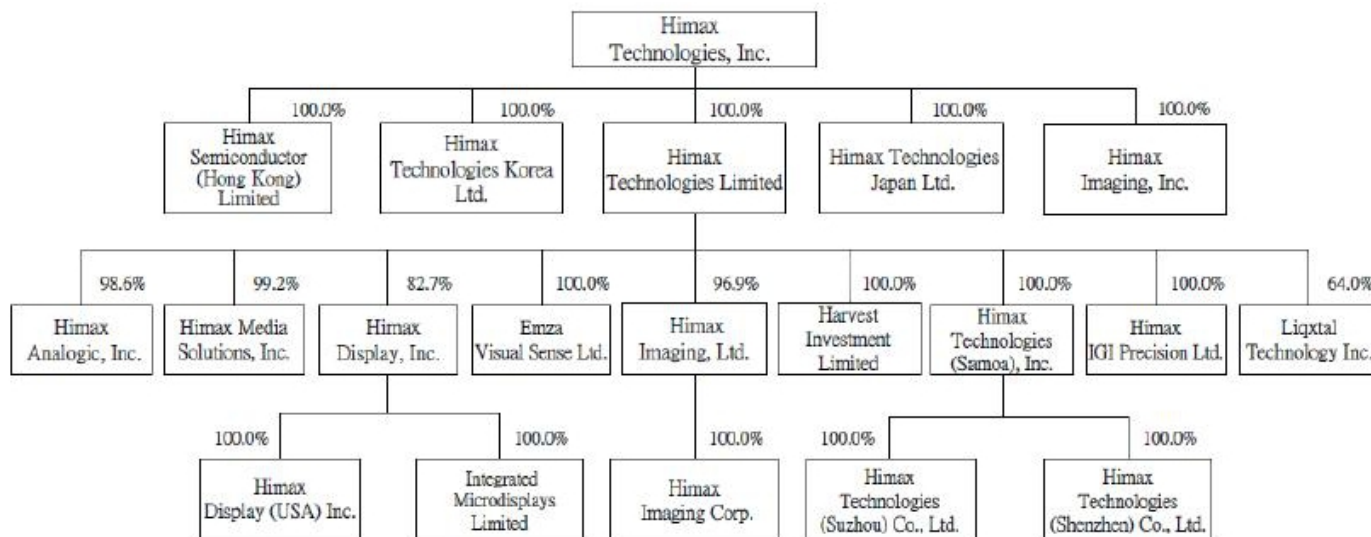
Himax Technologies, Inc.

100.0%
Himax Semiconductor (Hong Kong) Limited

100.0%
Himax Technologies Korea Ltd.

100.0%
Himax Technologies Limited

100.0%
Himax Technologies Japan Ltd.

100.0%
Himax Imaging, Inc.

98.6%
Himax Analogic, Inc.

99.2%
Himax Media Solutions, Inc.

82.7%
Himax Display, Inc.

100.0%
Emza Visual Sense Ltd.

96.9%
Himax Imaging, Ltd.

100.0%
Harvest Investment Limited

100.0%
Himax Technologies (Samoa), Inc.

100.0%
Himax IGI Precision Ltd.

64.0%
Liqxtal Technology Inc.

100.0%
Himax Display (USA) Inc.

100.0%
Integrated Microdisplays Limited

100.0%
Himax Imaging Corp.

100.0%
Himax Technologies (Suzhou) Co., Ltd.

100.0%
Himax Technologies (Shenzhen) Co., Ltd.